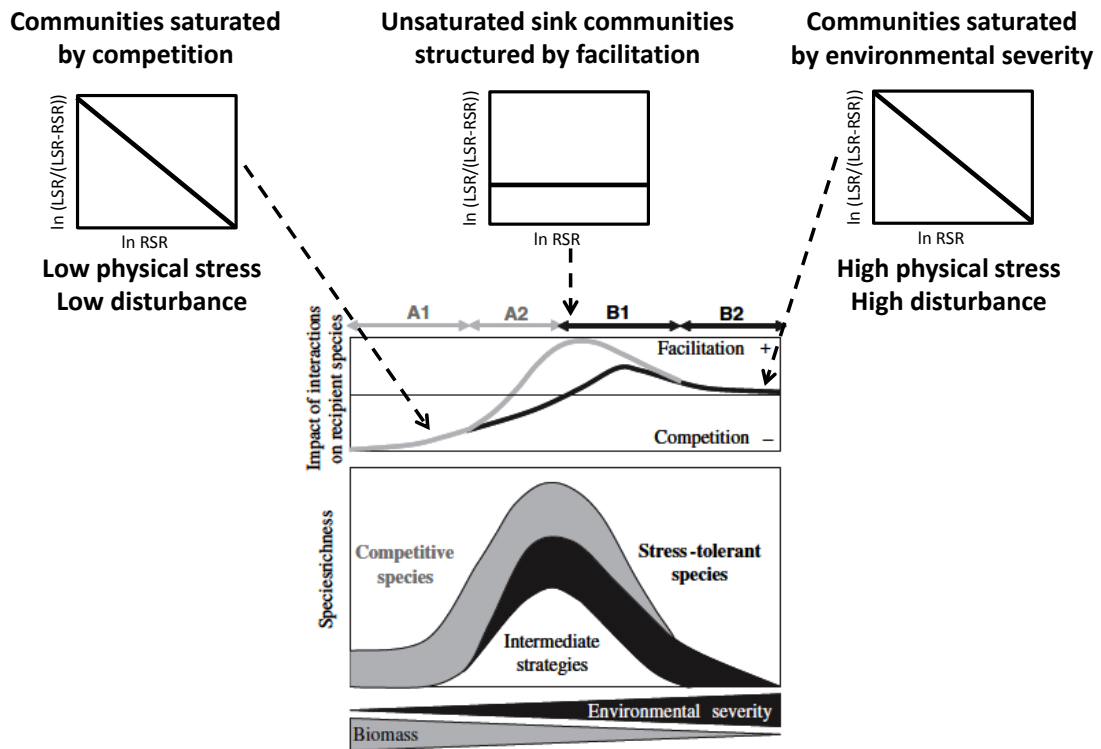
Communities saturated by competition

Unsaturated sink communities structured by facilitation

Communities saturated by environmental severity

ln (LSR/(LSR-RSR))

ln RSR

ln (LSR/(LSR-RSR))

ln RSR

ln (LSR/(LSR-RSR))

ln RSR

Low physical stress
Low disturbance

High physical stress
High disturbance

A1 A2 B1 B2

Impact of interactions on recipient species

Facilitation +

Competition –

Speciesrichness

Competitive species

Stress-tolerant species

Intermediate strategies

Environmental severity

Biomass